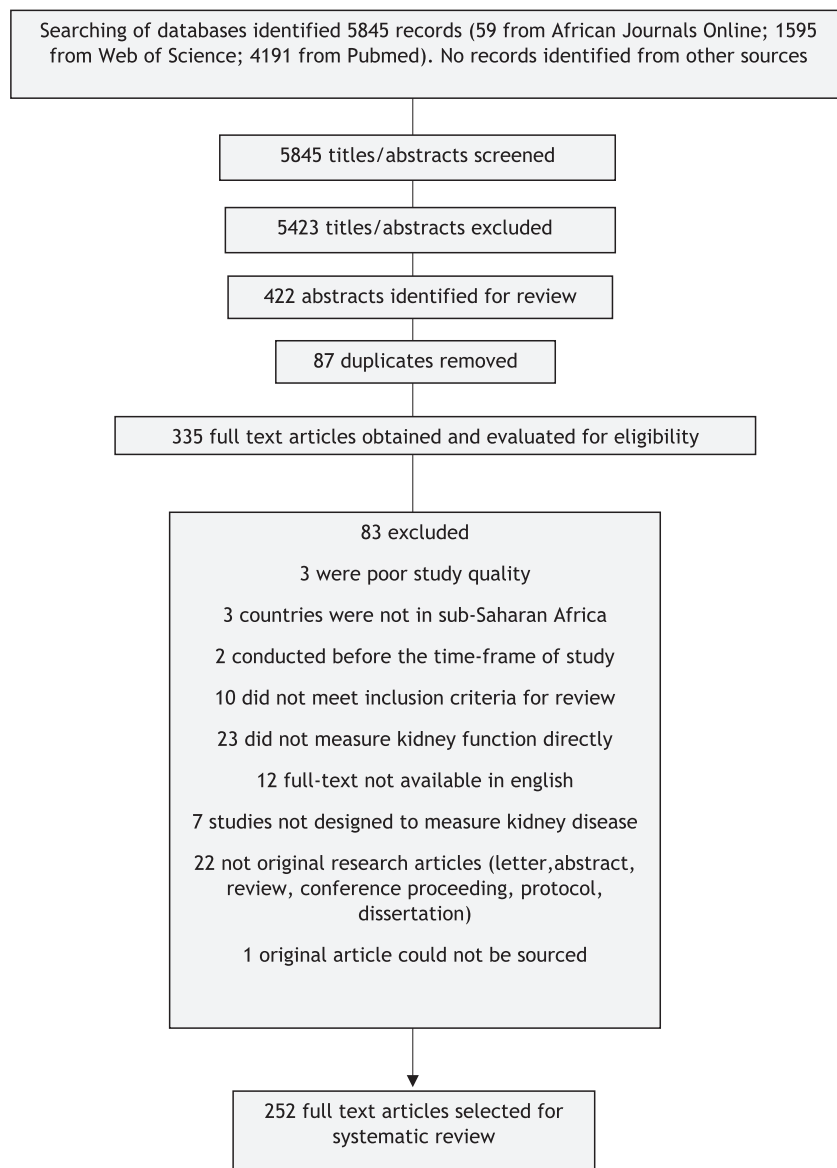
Searching of databases identified 5845 records (59 from African Journals Online; 1595 from Web of Science; 4191 from Pubmed). No records identified from other sources

5845 titles/abstracts screened

5423 titles/abstracts excluded

422 abstracts identified for review

87 duplicates removed

335 full text articles obtained and evaluated for eligibility

83 excluded

3 were poor study quality

3 countries were not in sub-Saharan Africa

2 conducted before the time-frame of study

10 did not meet inclusion criteria for review

23 did not measure kidney function directly

12 full-text not available in english

7 studies not designed to measure kidney disease

22 not original research articles (letter,abstract, review, conference proceeding, protocol, dissertation)

1 original article could not be sourced

252 full text articles selected for systematic review